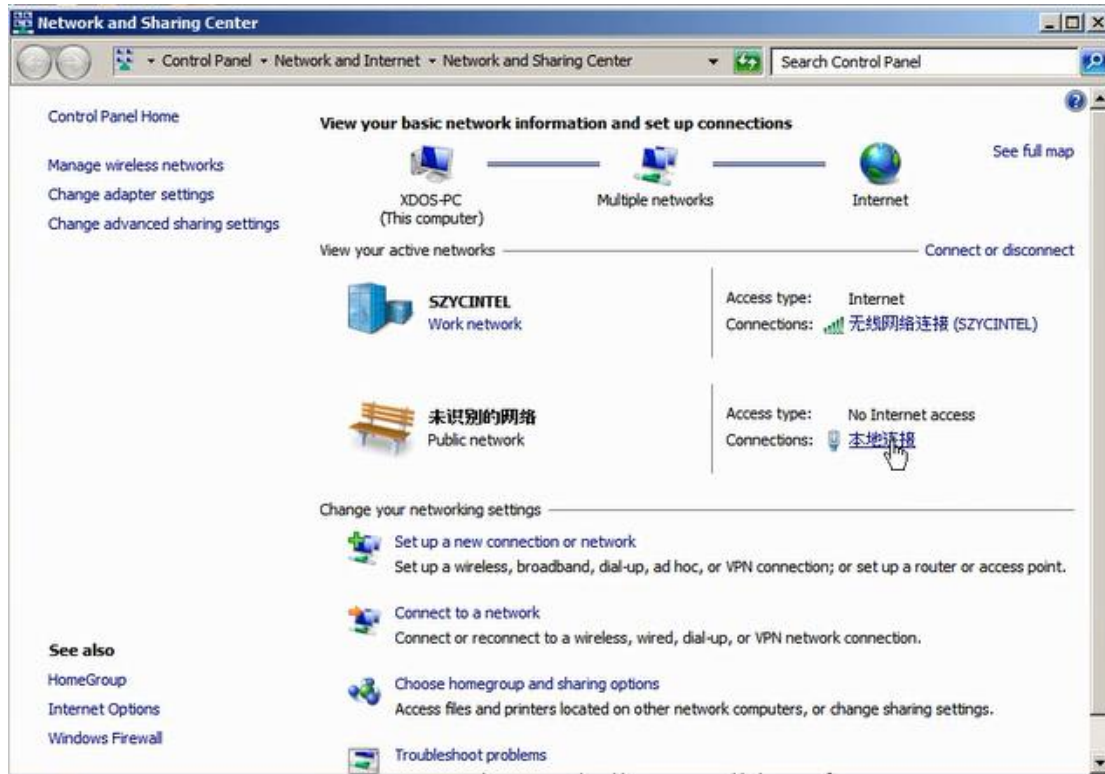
Network and Sharing Center

Control Panel ▸ Network and Internet ▸ Network and Sharing Center

Search Control Panel

Control Panel Home

Manage wireless networks

Change adapter settings

Change advanced sharing settings

View your basic network information and set up connections

See full map

XDOS-PC
(This computer)

Multiple networks

Internet

View your active networks

Connect or disconnect

SZYCINTEL
Work network

Access type: Internet
Connections: 无线网络连接 (SZYCINTEL)

未识别的网络
Public network

Access type: No Internet access
Connections: 本地连接

Change your networking settings

Set up a new connection or network
Set up a wireless, broadband, dial-up, ad hoc, or VPN connection; or set up a router or access point.

Connect to a network
Connect or reconnect to a wireless, wired, dial-up, or VPN network connection.

Choose homegroup and sharing options
Access files and printers located on other network computers, or change sharing settings.

Troubleshoot problems

See also

HomeGroup

Internet Options

Windows Firewall